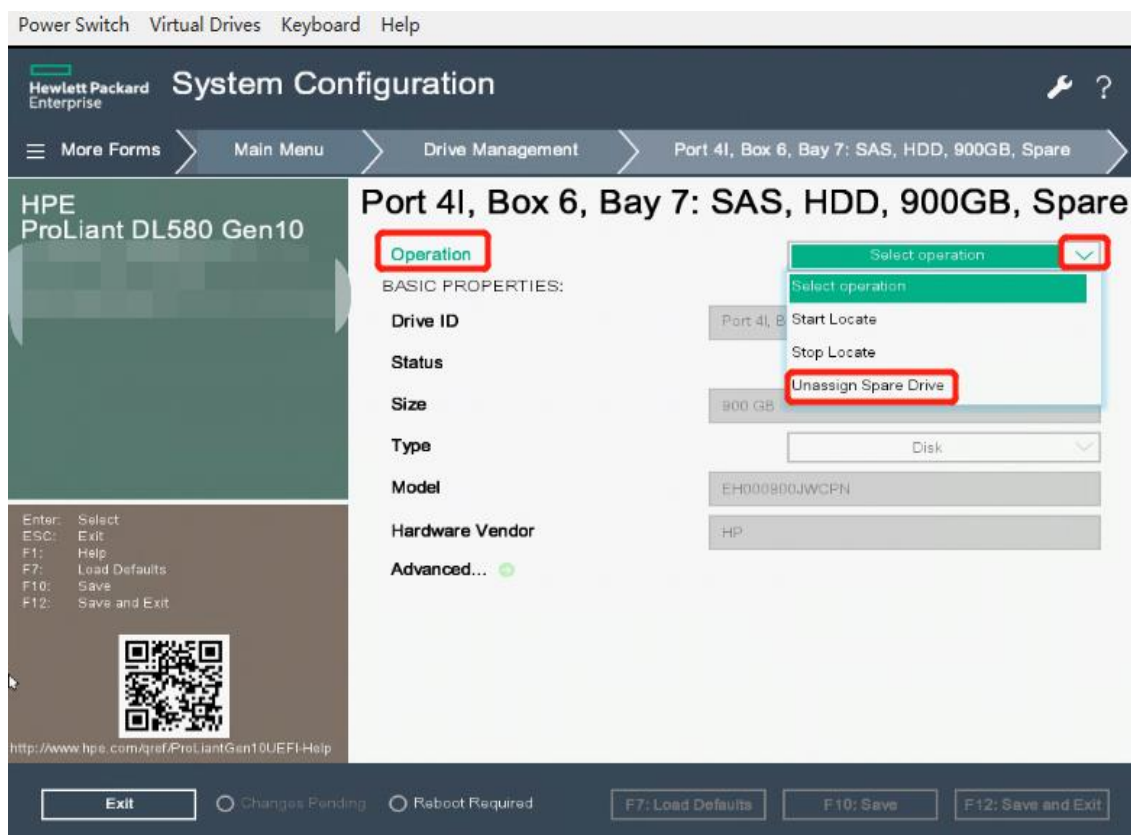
Power Switch Virtual Drives Keyboard Help

Hewlett Packard Enterprise System Configuration

More Forms | Main Menu | Drive Management | Port 4I, Box 6, Bay 7: SAS, HDD, 900GB, Spare

HPE
ProLiant DL580 Gen10

Port 4I, Box 6, Bay 7: SAS, HDD, 900GB, Spare

Operation
Select operation
Select operation
Start Locate
Stop Locate
Unassign Spare Drive

BASIC PROPERTIES:

Drive ID
Port 4I, B

Status

Size
900 GB

Type
Disk

Model
EH000900JWCPN

Hardware Vendor
HP

Advanced...

Enter: Select
ESC: Exit
F1: Help
F7: Load Defaults
F10: Save
F12: Save and Exit

http://www.hpe.com/qref/ProLiantGen10UEFI-Help

Exit
Changes Pending
Reboot Required
F7: Load Defaults
F10: Save
F12: Save and Exit